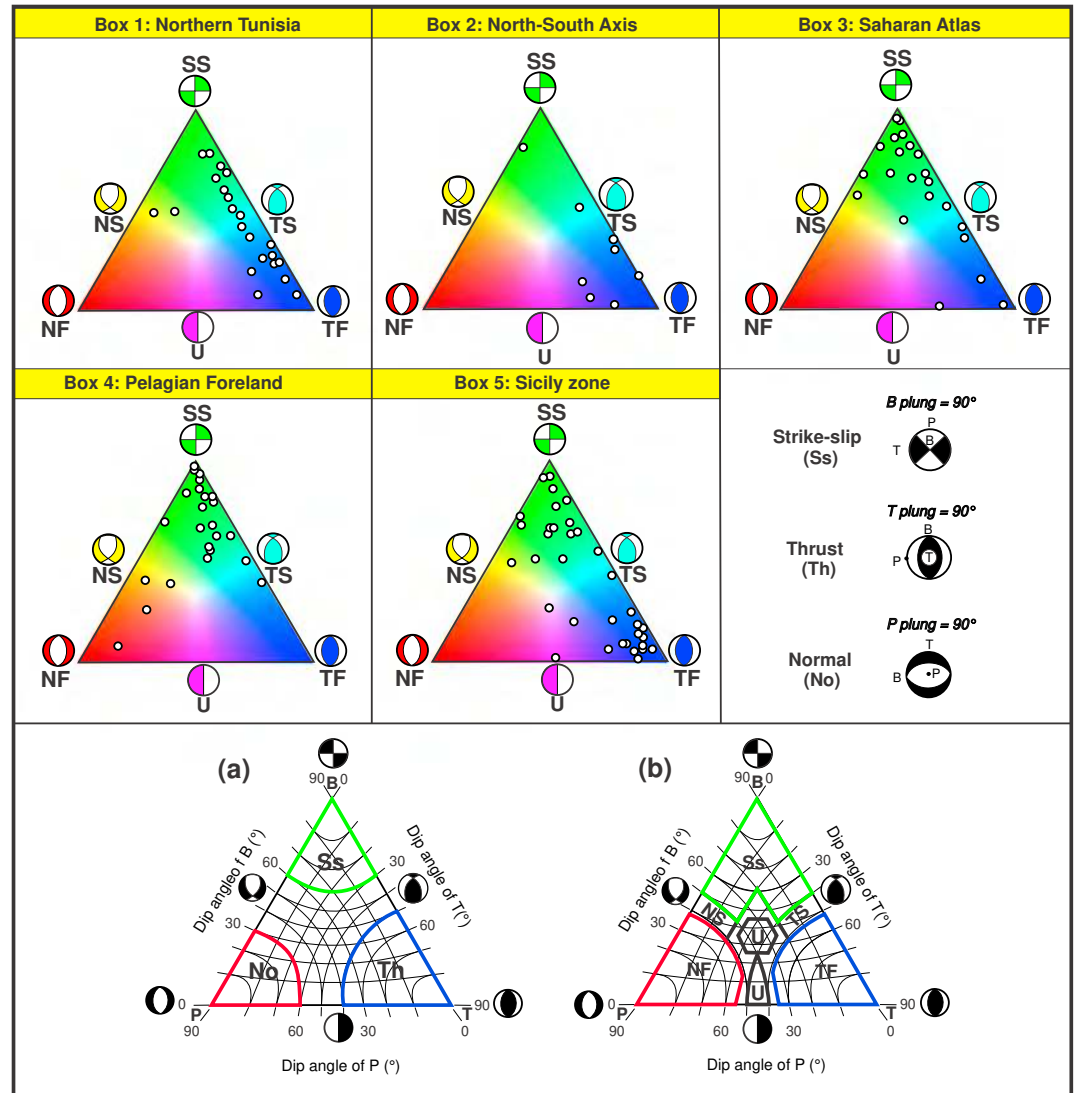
Box 1: Northern Tunisia

SS
NS
TS
NF
TF
U

Box 2: North-South Axis

SS
NS
TS
NF
TF
U

Box 3: Saharan Atlas

SS
NS
TS
NF
TF
U

Box 4: Pelagian Foreland

SS
NS
TS
NF
TF
U

Box 5: Sicily zone

SS
NS
TS
NF
TF
U

B plung = 90°
Strike-slip (Ss)
P
B
T

T plung = 90°
Thrust (Th)
B
T
P

P plung = 90°
Normal (No)
T
P
B

(a)
90 B 0
Dip angleo f B (°)
Dip angle of T(°)
60
30
Ss
30
60
No
Th
0
P
90
90
T
0
60
30
Dip angle of P (°)

(b)
90 B 0
Dip angleo f B (°)
Dip angle of T(°)
60
Ss
30
NS
TS
30
U
60
NF
TF
0
U
P
90
90
T
0
60
30
Dip angle of P (°)